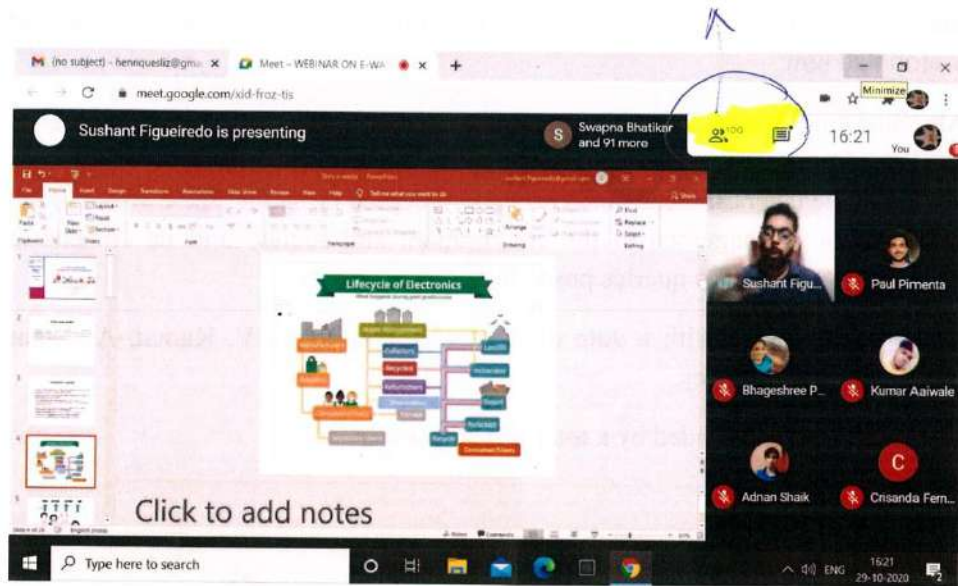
(no subject) - henriquesliz@gm ×
Meet – WEBINAR ON E-WA ×
+
Minimize
meet.google.com/xid-froz-tis
Sushant Figueiredo is presenting
S
Swapna Bhatikar and 91 more
100
16:21
You
Lifecycle of Electronics
Manufacturers
Suppliers
Collectors
Recyclers
Refurbishers
Landfill
Incineration
Export
Recycle
Sushant Figu...
Paul Pimenta
Bhageshree P...
Kumar Aaiwale
Adnan Shaik
C
Crisanda Fern...
Click to add notes
Type here to search
ENG
16:21
29-10-2020